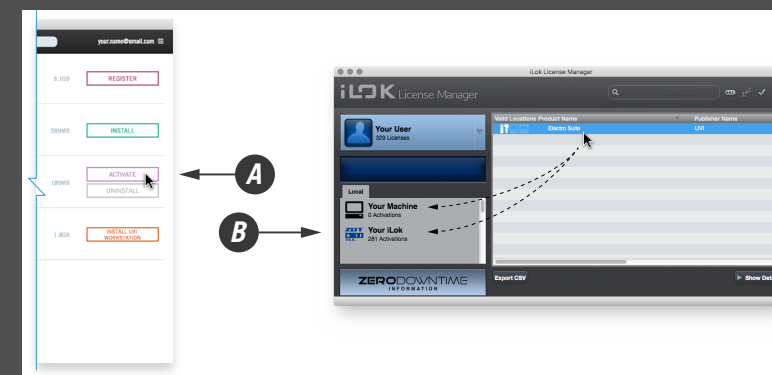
your.name@email.com

3.1GB REGISTER

289MB INSTALL

189MB ACTIVATE

UNINSTALL

1.8GB INSTALL UVI WORKSTATION

A

B

iLok License Manager

iLOK License Manager

Your User
329 Licenses

Local

Your Machine
0 Activations

Your iLok
281 Activations

ZERODOWNTIME
INFORMATION

Valid Locations Product Name Publisher Name

Electro Suite UVI

Export CSV

Show Det